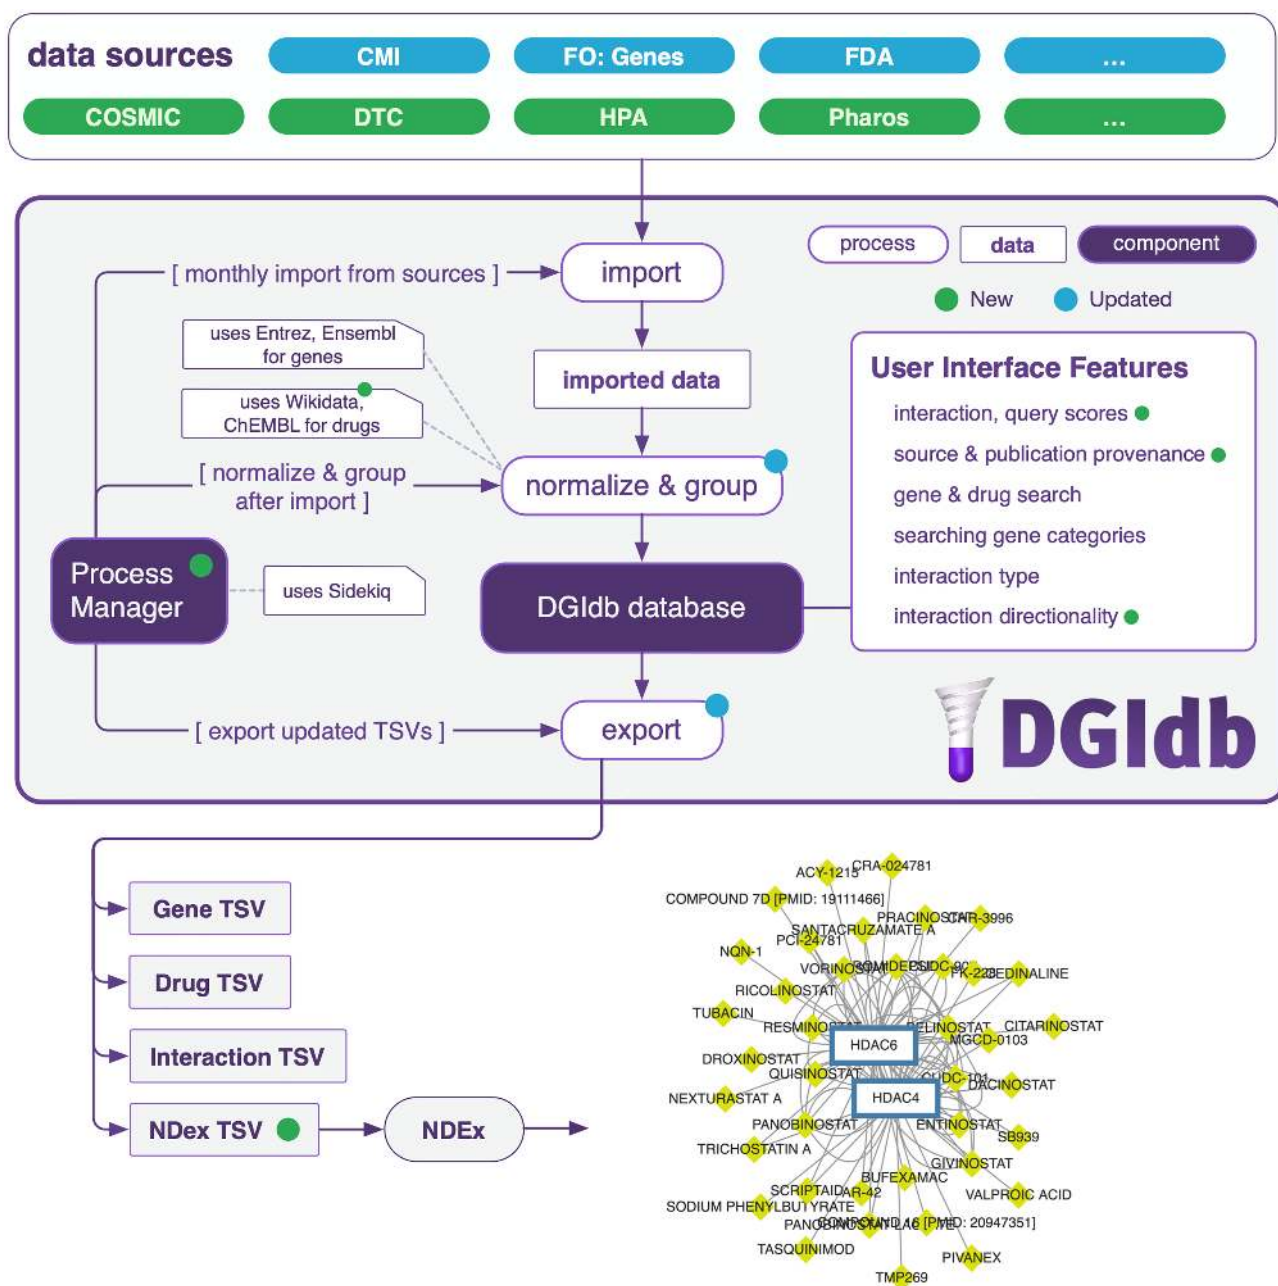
data sources
CMI
FO: Genes
FDA
...
COSMIC
DTC
HPA
Pharos
...

process
data
component
New
Updated

[ monthly import from sources ]
import
uses Entrez, Ensembl for genes
imported data
uses Wikidata, ChEMBL for drugs
[ normalize & group after import ]
normalize & group
Process Manager
uses Sidekiq
DGIdb database
[ export updated TSVs ]
export

User Interface Features
interaction, query scores
source & publication provenance
gene & drug search
searching gene categories
interaction type
interaction directionality

DGIdb

Gene TSV
Drug TSV
Interaction TSV
NDex TSV
NDEx

ACY-1215
CRA-024781
COMPOUND 7D [PMID: 19111466]
PRACINOSTAT
CHR-3996
SANTACRUZAMATE A
PCI-24781
NQN-1
VORINOSTAT
ROMIDEPSIN
CUDC-907
PX-238
TACEDINALINE
RICOLINOSTAT
TUBACIN
RESMINOSTAT
BELINOSTAT
CITARINOSTAT
HDAC6
MGCD-0103
DROXINOSTAT
QUISINOSTAT
CUDC-101
DACINOSTAT
NEXTURASTAT A
HDAC4
PANOBINOSTAT
ENTINOSTAT
SB939
TRICHOSTATIN A
GIVINOSTAT
BUFEXAMAC
SCRIPTAID
AR-42
VALPROIC ACID
SODIUM PHENYLBUTYRATE
PANOBINOSTAT
COMPOUND 16 [PMID: 20947351]
TASQUINIMOD
PIVANEX
TMP269